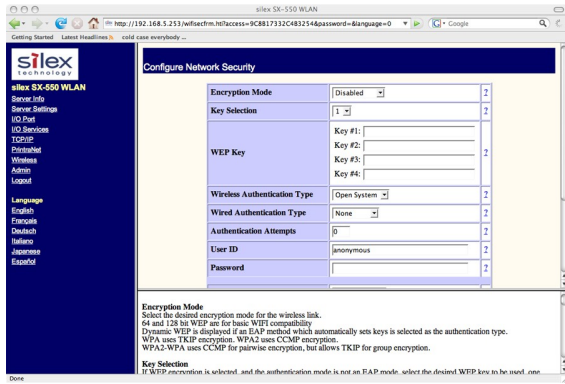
silex SX-550 WLAN

http://192.168.5.253/wifisecfrm.htm?access=9C8817332C483254&password=&language=0

Google

Getting Started Latest Headlines cold case everybody ...

silex technology

silex SX-550 WLAN

Server Info
Server Settings
I/O Port
I/O Services
TCP/IP
PrintraNet
Wireless
Admin
Logout

Language
English
Français
Deutsch
Italiano
Japanese
Español

Configure Network Security

| | | |
|---|---|---|
| Encryption Mode | Disabled | ? |
| Key Selection | 1 | ? |
| WEP Key | Key #1: Key #2: Key #3: Key #4: | ? |
| Wireless Authentication Type | Open System | ? |
| Wired Authentication Type | None | ? |
| Authentication Attempts | 0 | ? |
| User ID | anonymous | ? |
| Password | | ? |

Encryption Mode
Select the desired encryption mode for the wireless link.
64 and 128 bit WEP are for basic WIFI compatibility
Dynamic WEP is displayed if an EAP method which automatically sets keys is selected as the authentication type.
WPA uses TKIP encryption. WPA2 uses CCMP encryption.
WPA2-WPA uses CCMP for pairwise encryption, but allows TKIP for group encryption.

Key Selection
If WEP encryption is selected, and the authentication mode is not an EAP mode, select the desired WEP key to be used, one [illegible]

Done